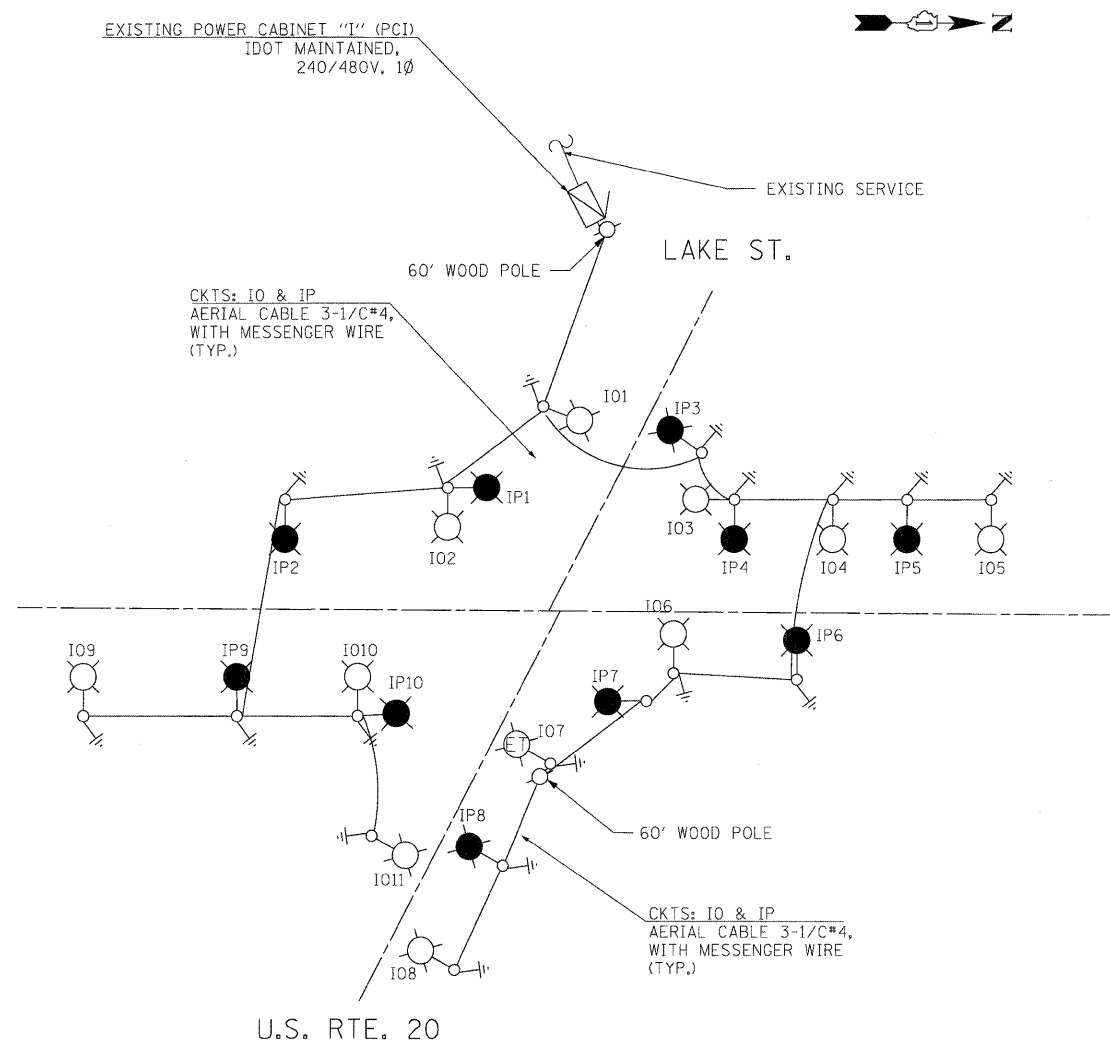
EXISTING POWER CABINET "I" (PCI)
IDOT MAINTAINED,
240/480V, 1Ø

N

EXISTING SERVICE

60' WOOD POLE

LAKE ST.

CKTS: IO & IP
AERIAL CABLE 3-1/C#4,
WITH MESSENGER WIRE
(TYP.)

IO1

IP3

IP1

IO3

IO2

IP2

IP4

IO4

IP5

IO5

IO6

IO9

IP9

IO10

IP10

IP6

IP7

ET

IO7

60' WOOD POLE

IP8

IO11

CKTS: IO & IP
AERIAL CABLE 3-1/C#4,
WITH MESSENGER WIRE
(TYP.)

IO8

U.S. RTE. 20